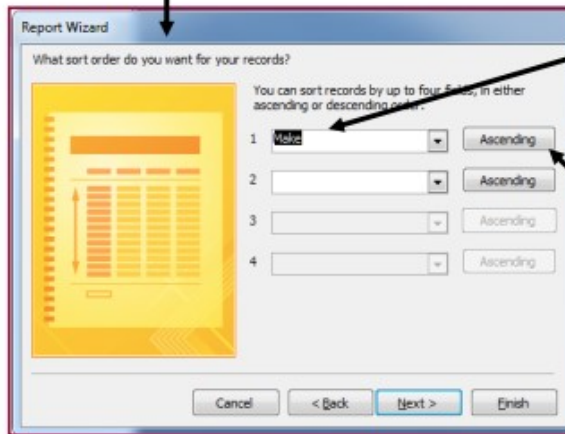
Report Wizard

What sort order do you want for your records?

You can sort records by up to four fields, in either ascending or descending order.

1 Make Ascending

2 Ascending

3 Ascending

4 Ascending

Cancel < Back Next > Finish